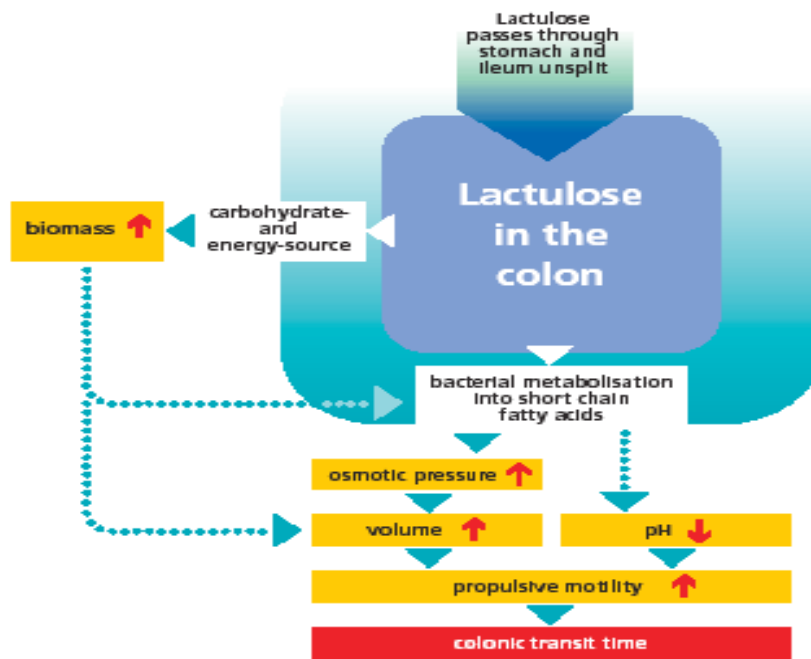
Lactulose passes through stomach and ileum unsplit

Lactulose in the colon

biomass ↑

carbohydrate- and energy-source

bacterial metabolisation into short chain fatty acids

osmotic pressure ↑

volume ↑

pH ↓

propulsive motility ↑

colonic transit time